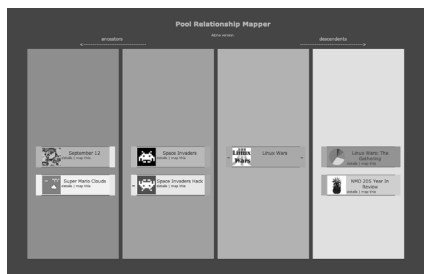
Pool Relationship Mapper

Alpha version

ancestors

descendants

September 12
details | map this

Super Mario Clouds
details | map this

Space Invaders
details | map this

Space Invaders Hack
details | map this

Linux Wars

Linux Wars

Linux Wars: The Gathering
details | map this

NMO 200 Year In Review
details | map this